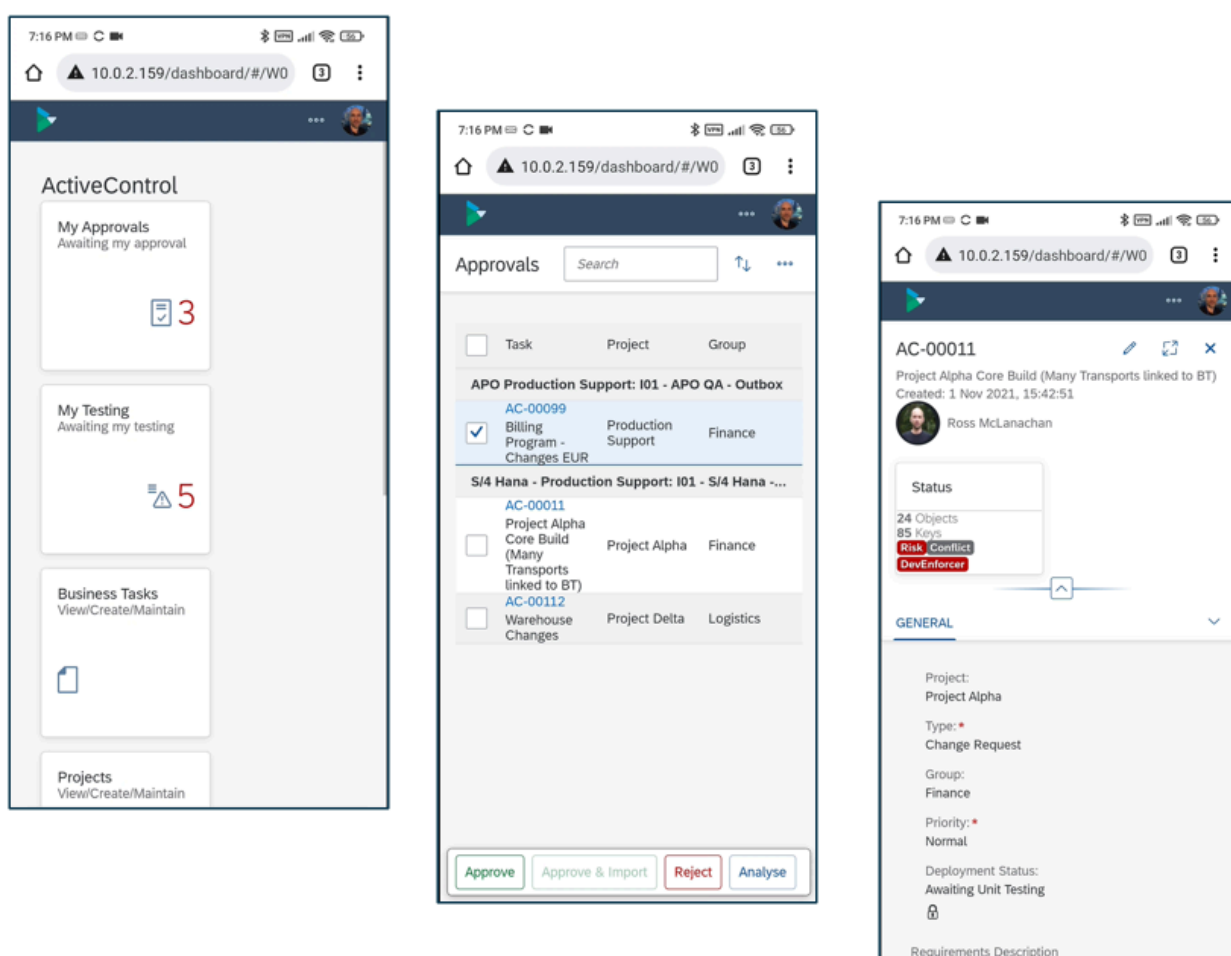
7:16 PM
10.0.2.159/dashboard/#/W0
3

ActiveControl

My Approvals
Awaiting my approval
3

My Testing
Awaiting my testing
5

Business Tasks
View/Create/Maintain

Projects
View/Create/Maintain

7:16 PM
10.0.2.159/dashboard/#/W0
3

Approvals
Search

| | Task | Project | Group |
|---|---|---|---|
| APO Production Support: I01 - APO QA - Outbox | | | |
| ☑ | AC-00099 Billing Program - Changes EUR | Production Support | Finance |
| S/4 Hana - Production Support: I01 - S/4 Hana -... | | | |
| ☐ | AC-00011 Project Alpha Core Build (Many Transports linked to BT) | Project Alpha | Finance |
| ☐ | AC-00112 Warehouse Changes | Project Delta | Logistics |

Approve
Approve & Import
Reject
Analyse

7:16 PM
10.0.2.159/dashboard/#/W0
3

AC-00011
Project Alpha Core Build (Many Transports linked to BT)
Created: 1 Nov 2021, 15:42:51
Ross McLanachan

Status
24 Objects
85 Keys
Risk Conflict
DevEnforcer

GENERAL

Project:
Project Alpha

Type: *
Change Request

Group:
Finance

Priority: *
Normal

Deployment Status:
Awaiting Unit Testing

Requirements Description